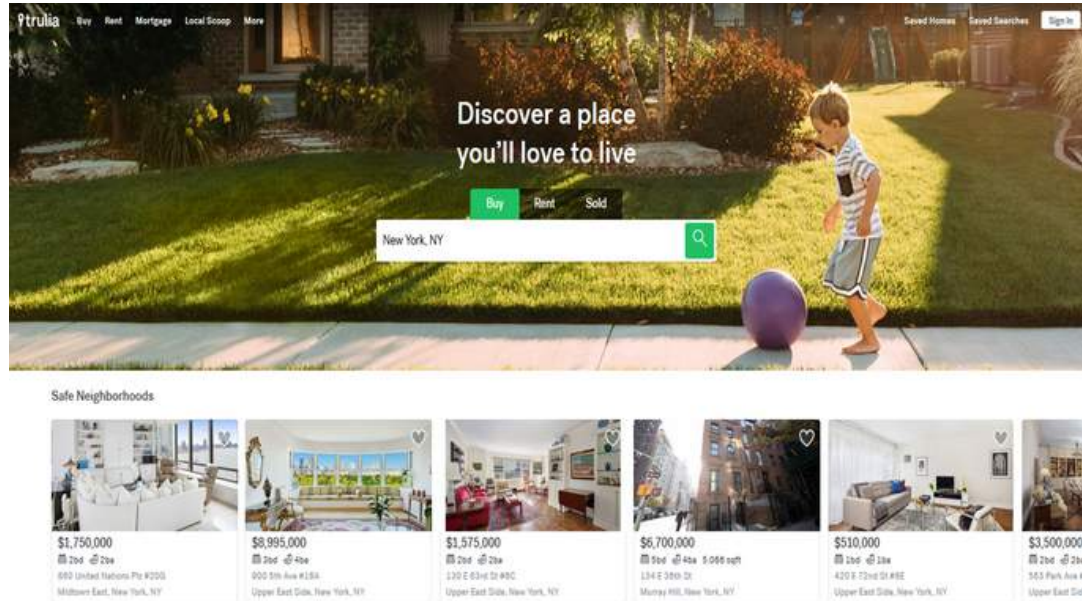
trulia Buy Rent Mortgage Local Scoop More

Saved Homes Saved Searches Sign In

Discover a place you'll love to live

Buy Rent Sold

New York, NY

Safe Neighborhoods

$1,750,000
2bd 2ba
860 United Nations Plz #20G
Midtown East, New York, NY

$8,995,000
3bd 4ba
900 5th Ave #18A
Upper East Side, New York, NY

$1,575,000
2bd 2ba
130 E 63rd St #8C
Upper East Side, New York, NY

$6,700,000
5bd 4ba 5,066 sqft
134 E 38th St
Murray Hill, New York, NY

$510,000
1bd 1ba
420 E 72nd St #8E
Upper East Side, New York, NY

$3,500,000
2bd 2b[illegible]
565 Park Ave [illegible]
Upper East Sid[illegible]